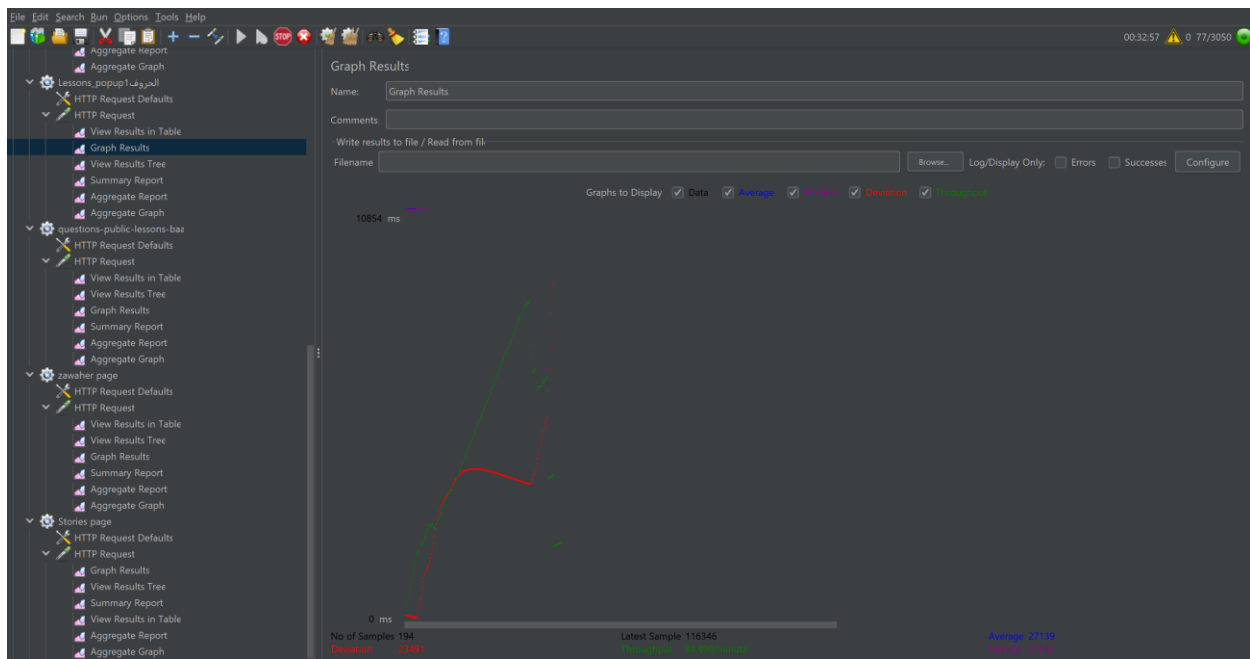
File Edit Search Run Options Tools Help

00:32:57 0 77/3050

Aggregate Report
Aggregate Graph
Lessons_popup1الحروف
HTTP Request Defaults
HTTP Request
View Results in Table
Graph Results
View Results Tree
Summary Report
Aggregate Report
Aggregate Graph
questions-public-lessons-ba
HTTP Request Defaults
HTTP Request
View Results in Table
View Results Tree
Graph Results
Summary Report
Aggregate Report
Aggregate Graph
zawaher page
HTTP Request Defaults
HTTP Request
View Results in Table
View Results Tree
Graph Results
Summary Report
Aggregate Report
Aggregate Graph
Stories page
HTTP Request Defaults
HTTP Request
Graph Results
View Results Tree
Summary Report
View Results in Table
Aggregate Report
Aggregate Graph

Graph Results

Name: Graph Results

Comments

Write results to file / Read from file

Filename Browse... Log/Display Only: Errors Successes Configure

Graphs to Display Data Average Median Deviation Throughput

10854 ms

0 ms

No of Samples 194
Deviation 23491
Latest Sample 116346
Throughput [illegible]
Average 27130
Median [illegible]